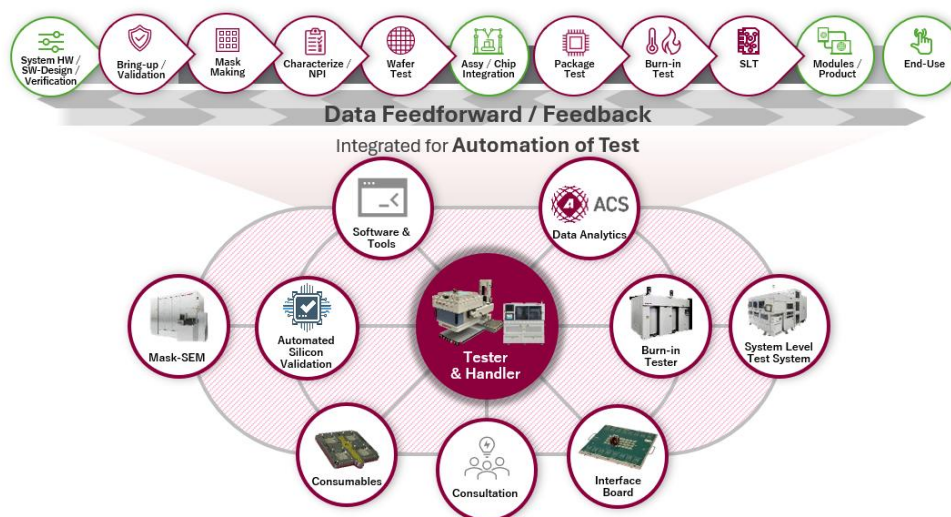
System HW / SW-Design / Verification

Bring-up / Validation

Mask Making

Characterize / NPI

Wafer Test

Assy / Chip Integration

Package Test

Burn-in Test

SLT

Modules / Product

End-Use

Data Feedforward / Feedback

Integrated for Automation of Test

Software & Tools

ACS

Data Analytics

Mask-SEM

Automated Silicon Validation

Tester & Handler

Burn-in Tester

System Level Test System

Consumables

Consultation

Interface Board